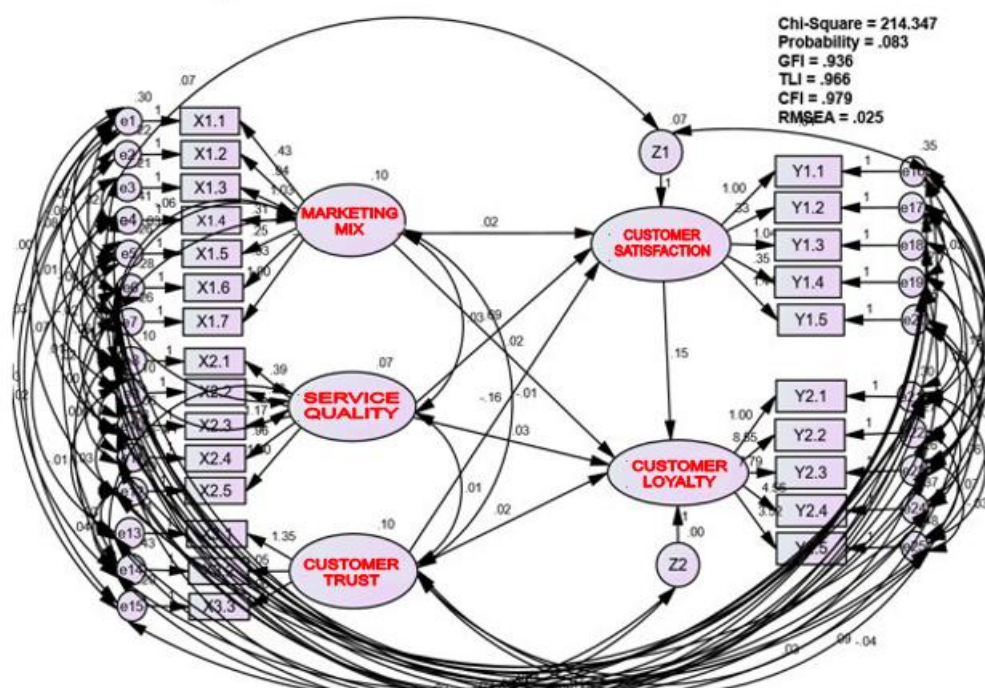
Chi-Square = 214.347
Probability = .083
GFI = .936
TLI = .966
CFI = .979
RMSEA = .025

.07
.30
e1
X1.1
e2
X1.2
e3
X1.3
e4
X1.4
e5
X1.5
e6
X1.6
e7
X1.7
X2.1
X2.2
X2.3
X2.4
X2.5
e13
e14
e15
X3.3
.43
.54
1.05
.31
.25
.83
1.00
.10
MARKETING MIX
.02
.03
.69
.02
.39
.07
SERVICE QUALITY
.17
.86
1.00
-.16
-.01
.03
.01
.02
1.35
.05
.10
CUSTOMER TRUST
Z1
.07
1
CUSTOMER SATISFACTION
.15
1.00
.23
1.04
.35
1.1
Y1.1
Y1.2
Y1.3
Y1.4
Y1.5
.35
e16
e17
e18
e19
1
CUSTOMER LOYALTY
1.00
8.55
7.79
4.56
3.52
Y2.1
Y2.2
Y2.3
Y2.4
Z2
1
.00
.09
-.04
.03